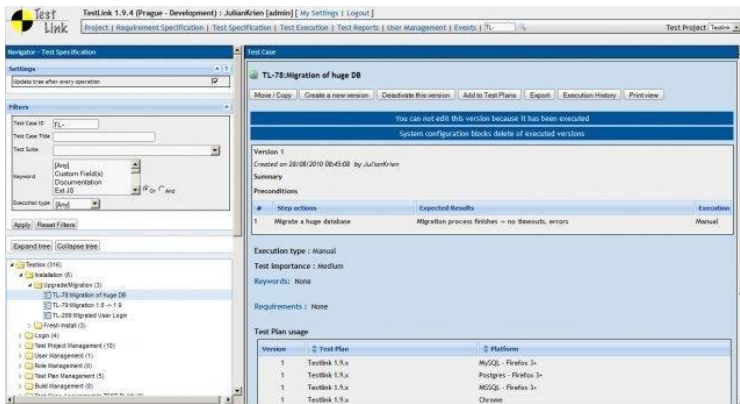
Test Link

TestLink 1.9.4 (Prague - Development) : JulianKrien [admin] [ My Settings | Logout ]

Project | Requirement Specification | Test Specification | Test Execution | Test Reports | User Management | Events | TL-

Test Project Testlink

Navigator - Test Specification

Settings

Update tree after every operation

Filters

Test Case ID TL-

Test Case Title

Test Suite

Keyword [Any] Custom Field(s) Documentation Ext JS

Or And

Execution type [Any]

Apply Reset Filters

Expand tree Collapse tree

Testlink (316)
Installation (6)
Upgrade/Migration (3)
TL-78:Migration of huge DB
TL-79:Migration 1.8 -> 1.9
TL-269:Migrated User Login
Fresh install (3)
Login (4)
Test Project Management (10)
User Management (1)
Role Management (0)
Test Plan Management (5)
Build Management (0)

Test Case

TL-78:Migration of huge DB

Move / Copy Create a new version Deactivate this version Add to Test Plans Export Execution History Print view

You can not edit this version because it has been executed

System configuration blocks delete of executed versions

Version 1

Created on 28/08/2010 08:45:08 by JulianKrien

Summary

Preconditions

| # | Step actions | Expected Results | Execution |
|---|---|---|---|
| 1 | Migrate a huge database | Migration process finishes -> no timeouts, errors | Manual |

Execution type : Manual

Test Importance : Medium

Keywords: None

Requirements : None

Test Plan usage

| Version | Test Plan | Platform |
|---|---|---|
| 1 | Testlink 1.9.x | MySQL - Firefox 3+ |
| 1 | Testlink 1.9.x | Postgres - Firefox 3+ |
| 1 | Testlink 1.9.x | MSSQL - Firefox 3+ |
| 1 | Testlink 1.9.x | Chrome |